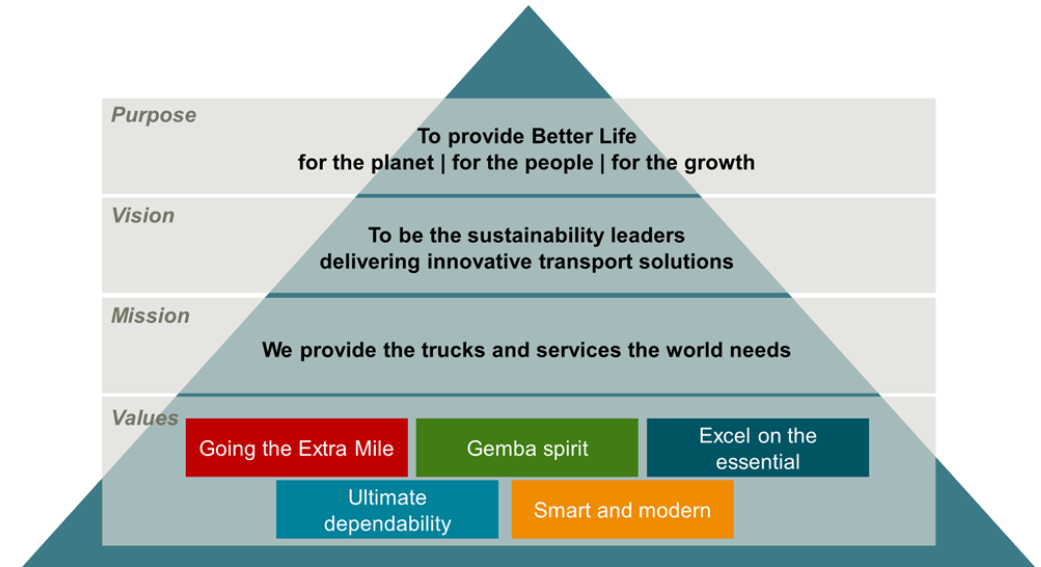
Purpose

To provide Better Life
for the planet | for the people | for the growth

Vision

To be the sustainability leaders
delivering innovative transport solutions

Mission

We provide the trucks and services the world needs

Values

Going the Extra Mile

Gemba spirit

Excel on the essential

Ultimate dependability

Smart and modern